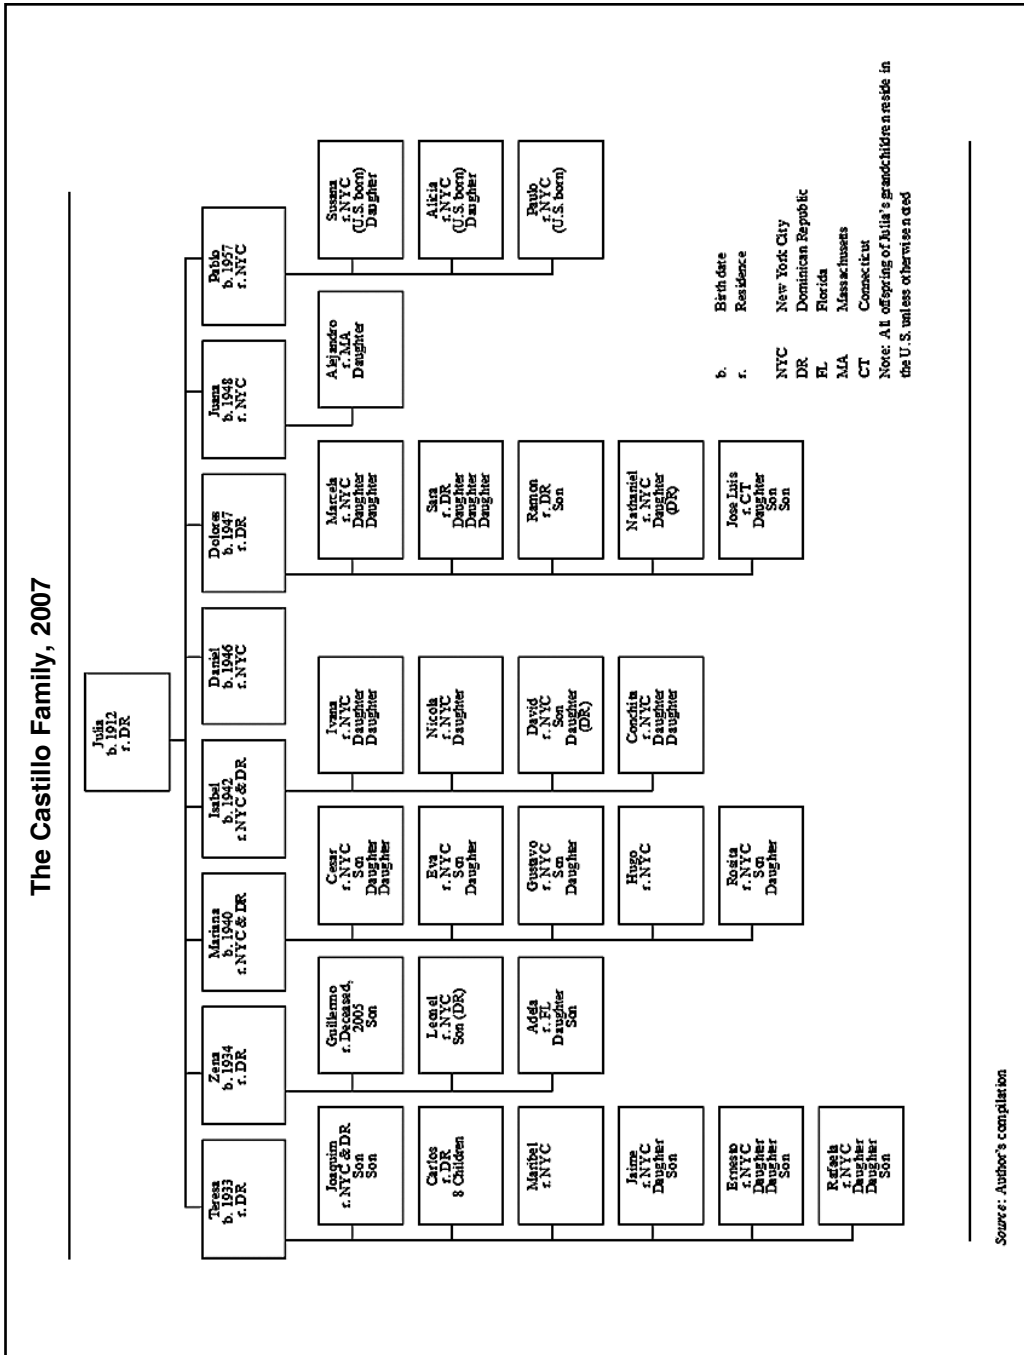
The Castillo Family, 2007

Julia
b. 1912
r. DR

Teresa
b. 1933
r. DR

Joaquim
r. NYC & DR
Son
Son

Carlos
r. DR
8 Children

Maribel
r. NYC

Jaime
r. NYC
Daughter
Son

Ernesto
r. NYC
Daughter
Daughter
Son

Rafaela
r. NYC
Daugher
Daugher
Son

Zena
b. 1934
r. DR

Guillermo
r. Deceased, 2005
Son

Leonel
r. NYC
Son (DR)

Adela
r. FL
Daughter
Son

Mariana
b. 1940
r. NYC & DR

Cesar
r. NYC
Son
Daughter
Daughter

Eva
r. NYC
Son
Daughter

Gustavo
r. NYC
Son
Daughter

Hugo
r. NYC

Rosita
r. NYC
Son
Daughter

Isabel
b. 1942
r. NYC & DR

Ivana
r. NYC
Daughter
Daughter

Nicola
r. NYC
Daughter

David
r. NYC
Son
Daughter
(DR)

Conchita
r. NYC
Daughter
Daughter

Daniel
b. 1946
r. NYC

Dolores
b. 1947
r. DR

Marcela
r. NYC
Daughter
Daughter

Sara
r. DR
Daughter
Daughter
Daughter

Ramon
r. DR
Son

Nathaniel
r. NYC
Daughter
(DR)

Jose Luis
r. CT
Daughter
Son
Son

Juana
b. 1948
r. NYC

Alejandro
r. MA
Daughter

Pablo
b. 1957
r. NYC

Susana
r. NYC
(U.S. born)
Daughter

Alicia
r. NYC
(U.S. born)
Daughter

Paulo
r. NYC
(U.S. born)

b. Birth date
r. Residence

NYC New York City
DR Dominican Republic
FL Florida
MA Massachusetts
CT Connecticut
Note: All offspring of Julia's grandchildren reside in the U.S. unless otherwise noted

Source: Author's compilation